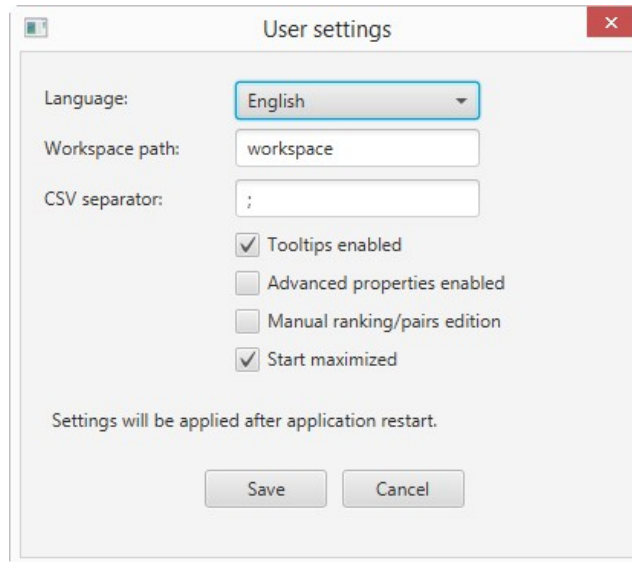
User settings

Language: English

Workspace path: workspace

CSV separator: ;

Tooltips enabled

Advanced properties enabled

Manual ranking/pairs edition

Start maximized

Settings will be applied after application restart.

Save Cancel